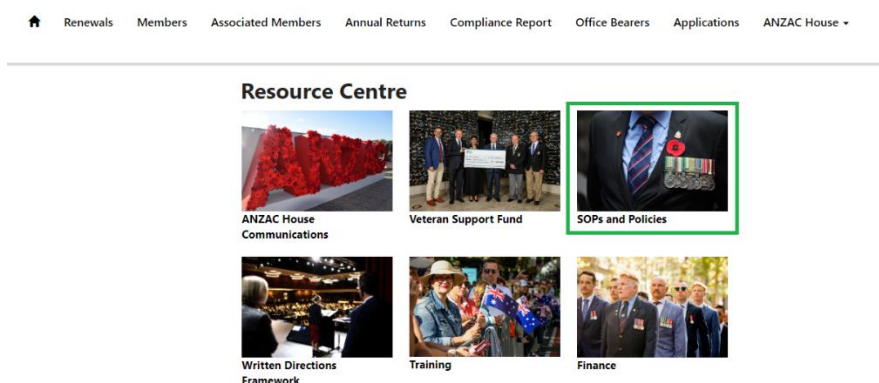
Renewals Members Associated Members Annual Returns Compliance Report Office Bearers Applications ANZAC House

Resource Centre

ANZAC House Communications

Veteran Support Fund

SOPs and Policies

Written Directions Framework

Training

Finance